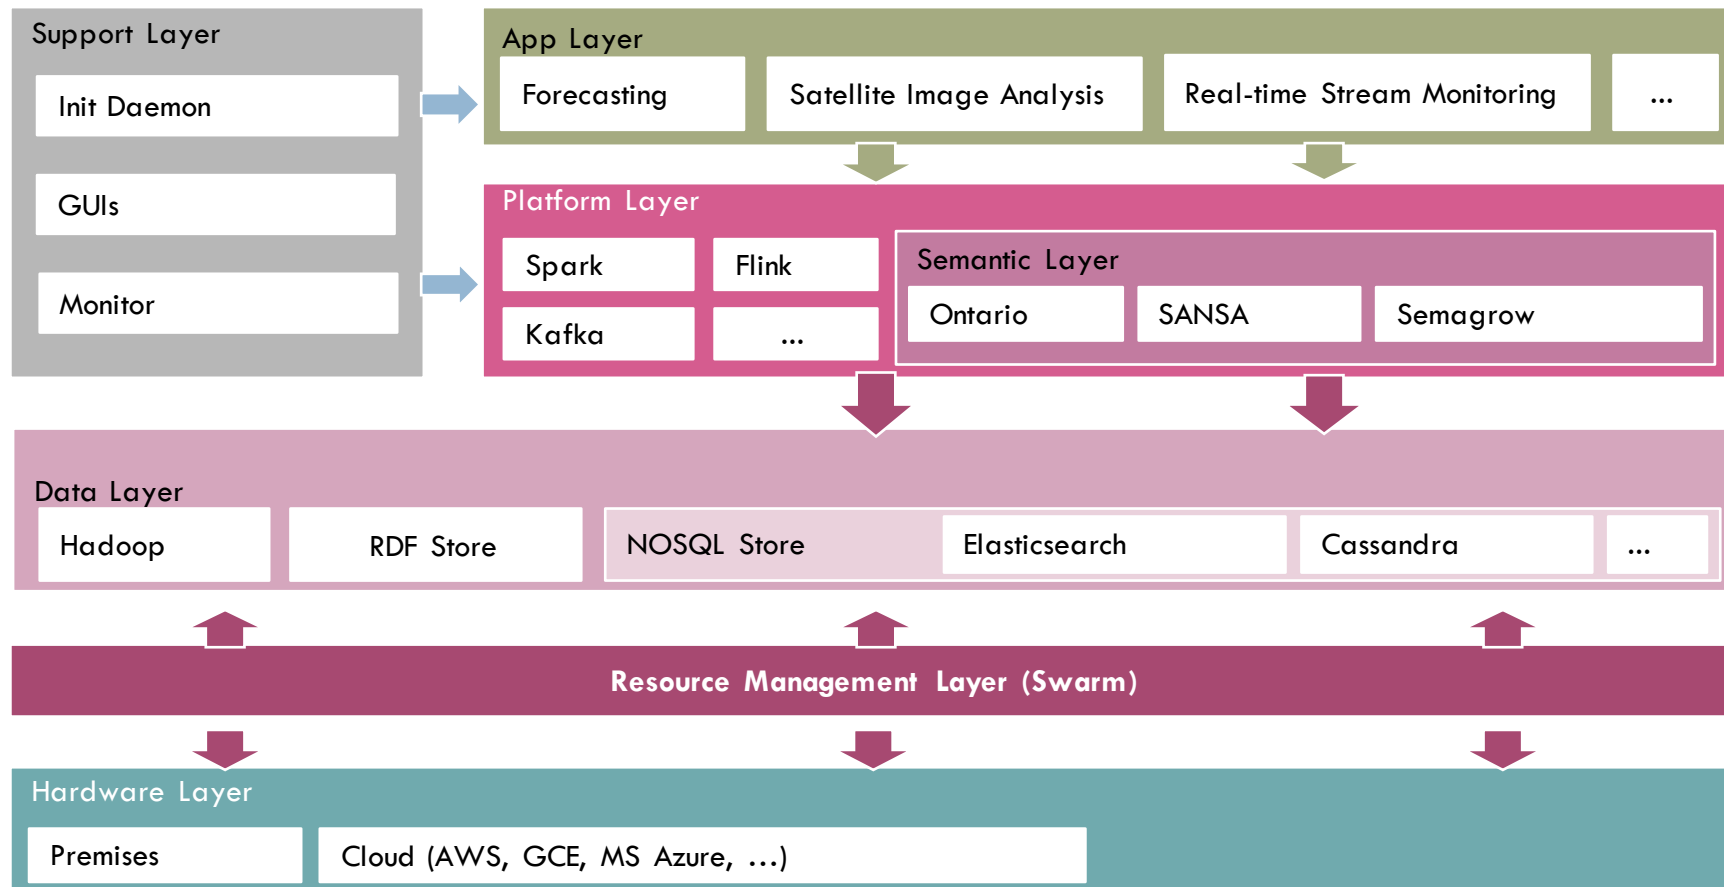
Support Layer

Init Daemon

GUIs

Monitor

App Layer

Forecasting

Satellite Image Analysis

Real-time Stream Monitoring

...

Platform Layer

Spark

Flink

Kafka

...

Semantic Layer

Ontario

SANSA

Semagrow

Data Layer

Hadoop

RDF Store

NOSQL Store

Elasticsearch

Cassandra

...

Resource Management Layer (Swarm)

Hardware Layer

Premises

Cloud (AWS, GCE, MS Azure, ...)